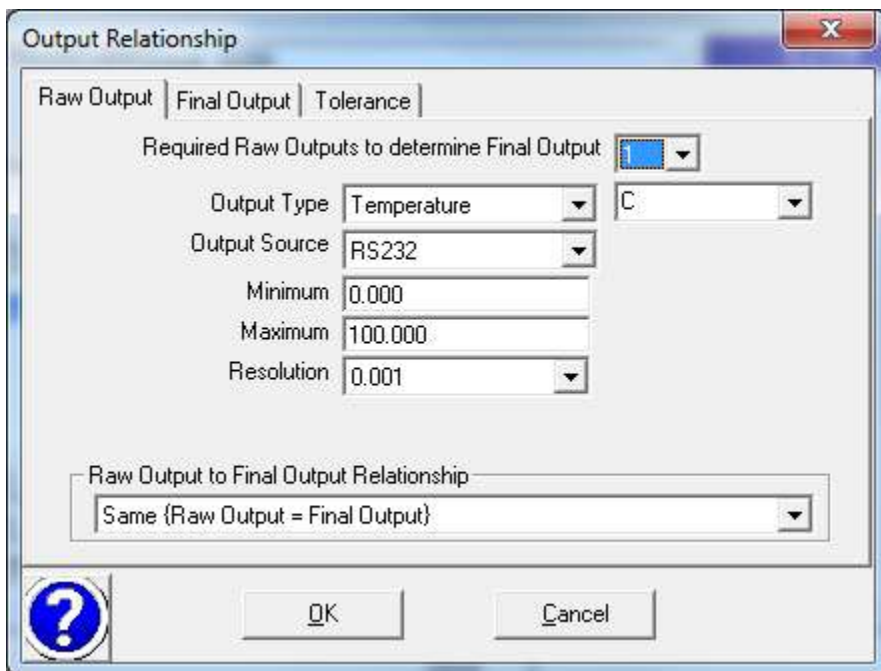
Output Relationship

Raw Output | Final Output | Tolerance

Required Raw Outputs to determine Final Output 1

Output Type Temperature C

Output Source RS232

Minimum 0.000

Maximum 100.000

Resolution 0.001

Raw Output to Final Output Relationship

Same {Raw Output = Final Output}

?

OK

Cancel